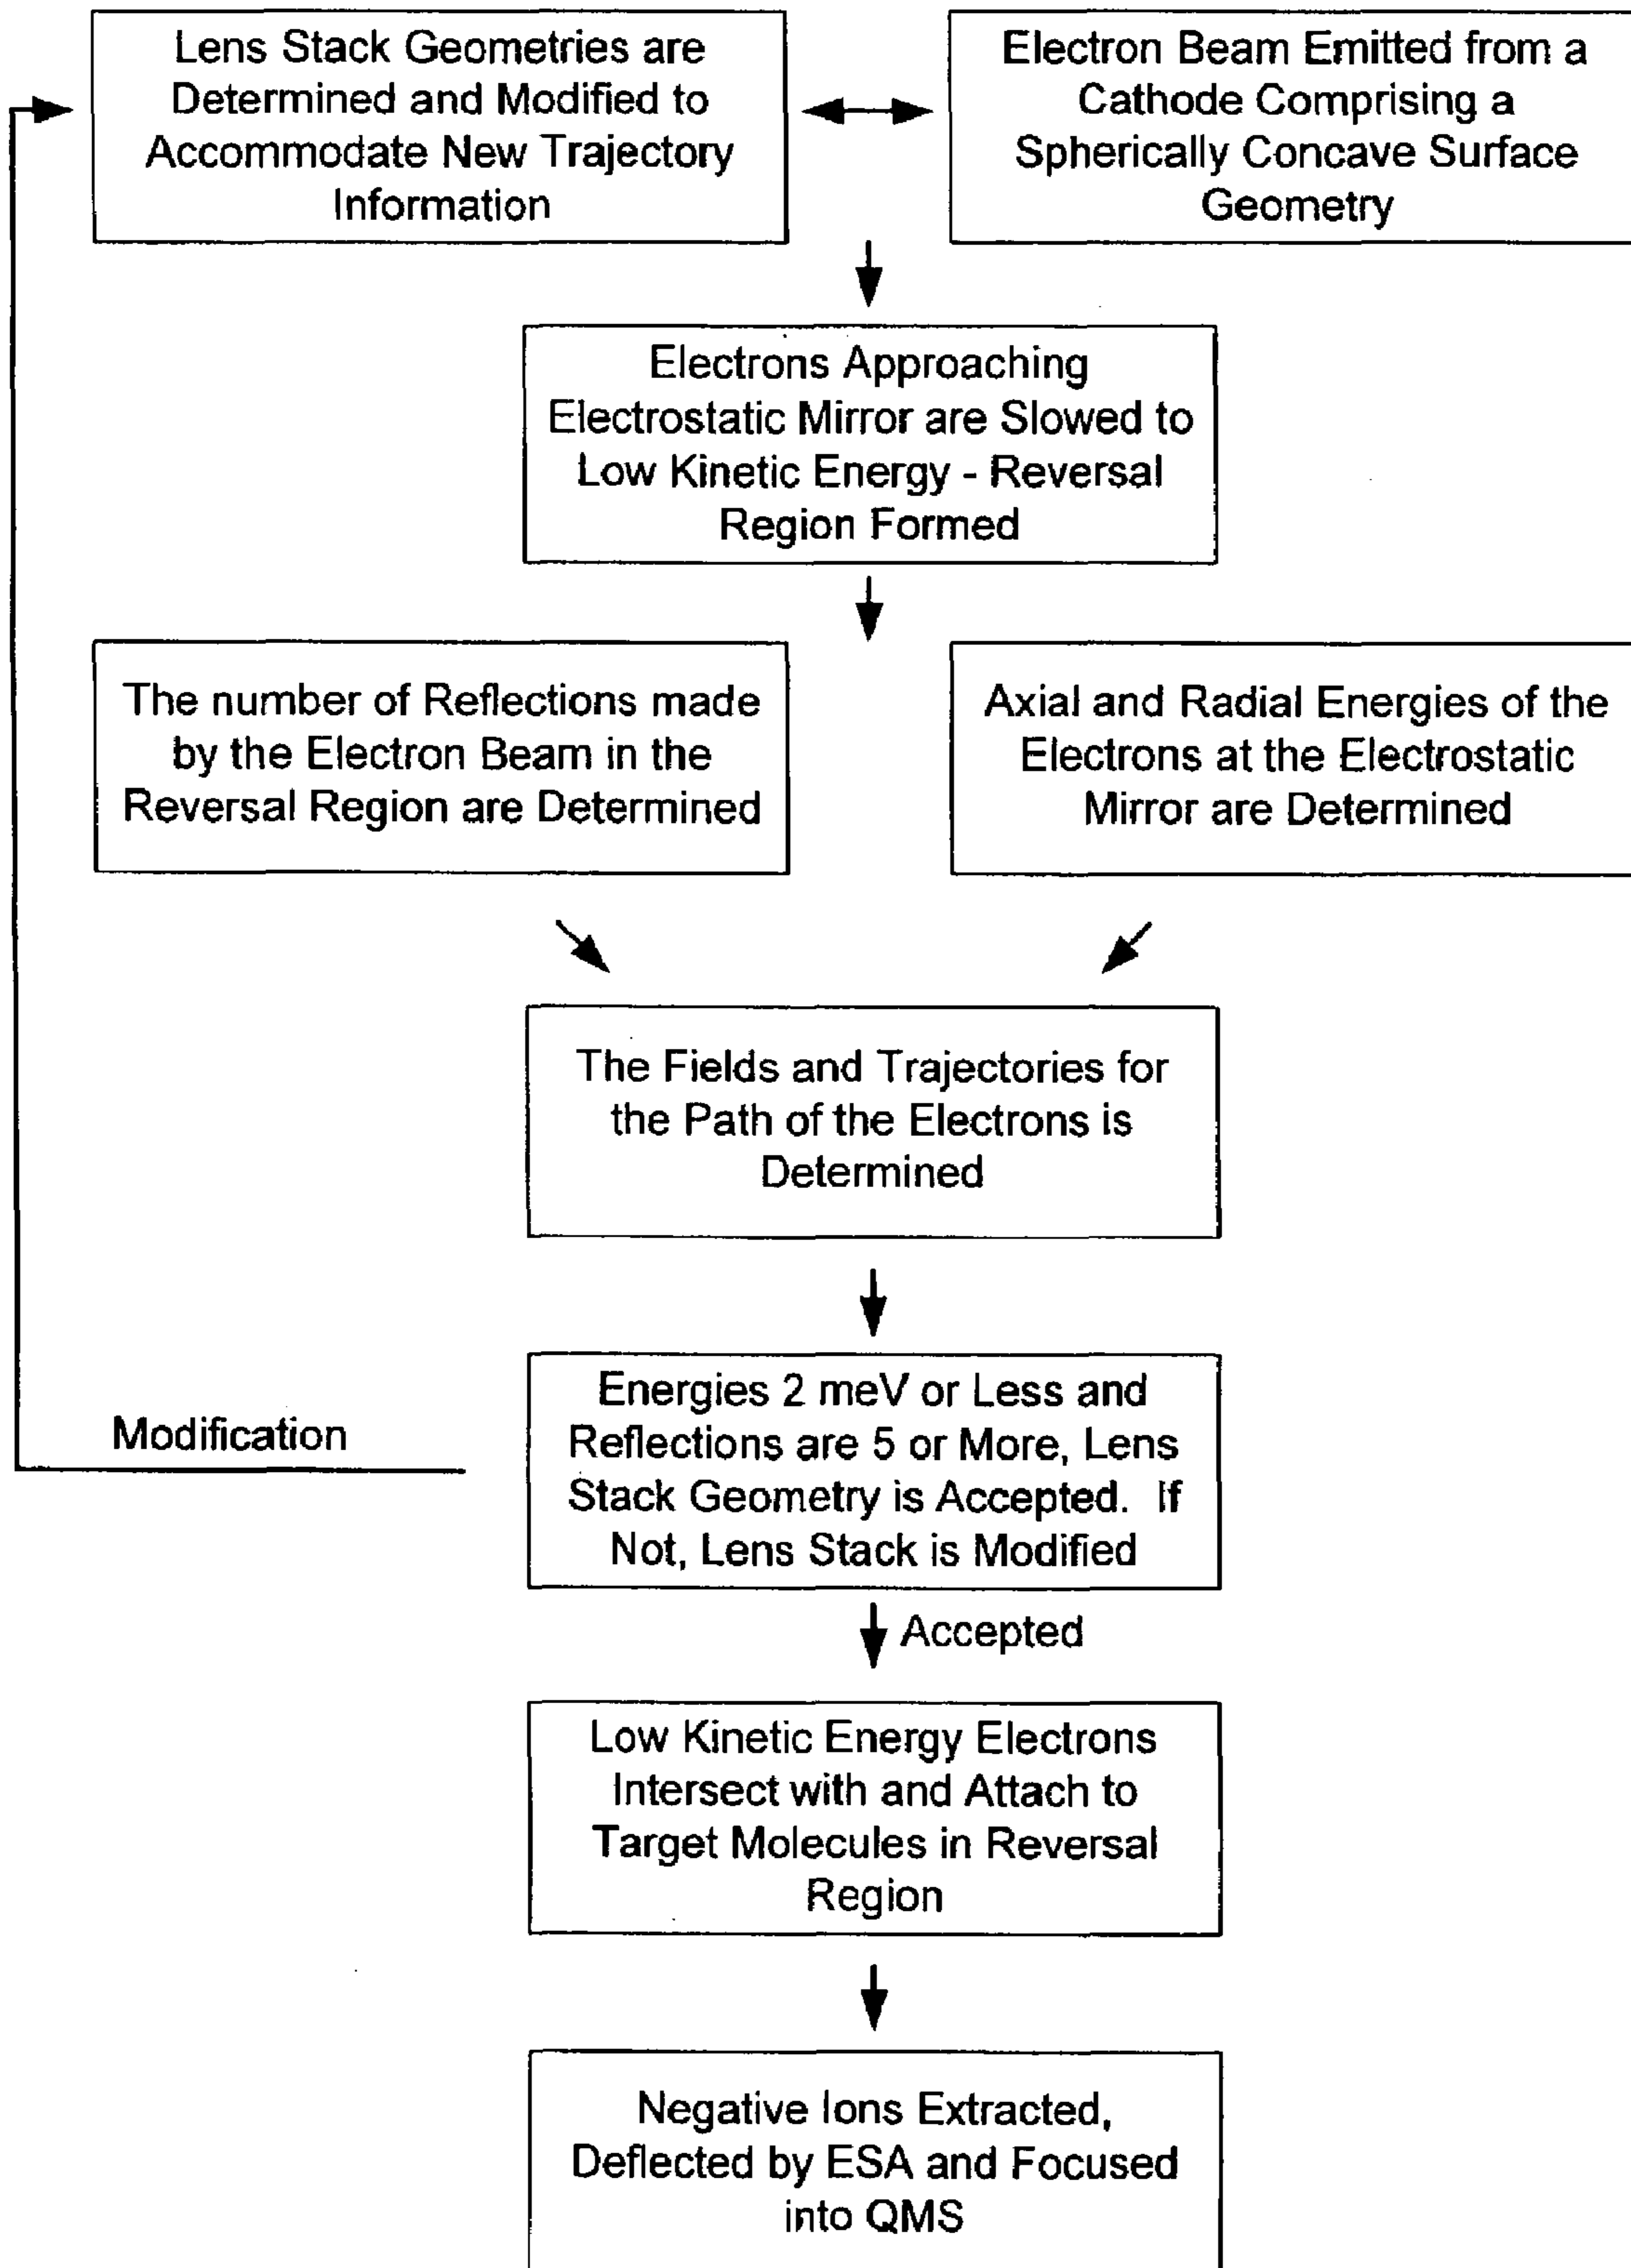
Lens Stack Geometries are Determined and Modified to Accommodate New Trajectory Information

Electron Beam Emitted from a Cathode Comprising a Spherically Concave Surface Geometry

Electrons Approaching Electrostatic Mirror are Slowed to Low Kinetic Energy - Reversal Region Formed

The number of Reflections made by the Electron Beam in the Reversal Region are Determined

Axial and Radial Energies of the Electrons at the Electrostatic Mirror are Determined

The Fields and Trajectories for the Path of the Electrons is Determined

Modification

Energies 2 meV or Less and Reflections are 5 or More, Lens Stack Geometry is Accepted. If Not, Lens Stack is Modified

Accepted

Low Kinetic Energy Electrons Intersect with and Attach to Target Molecules in Reversal Region

Negative Ions Extracted, Deflected by ESA and Focused into QMS